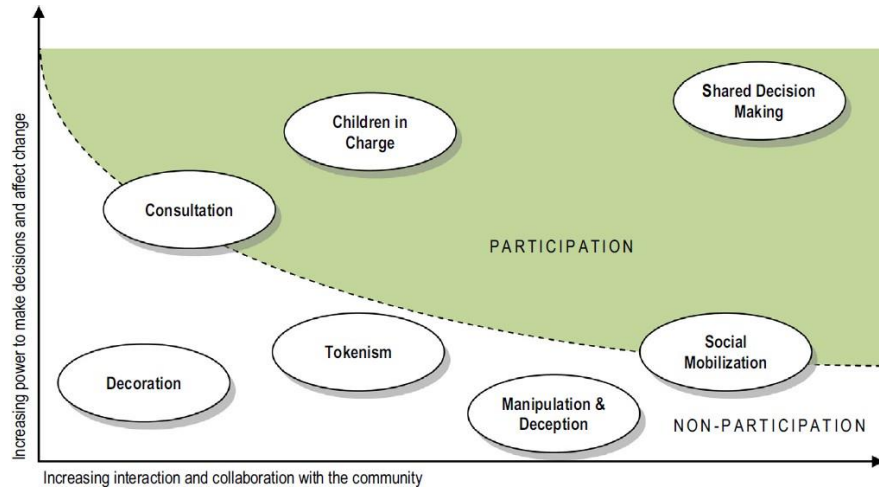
Increasing power to make decisions and affect change

Shared Decision Making

Children in Charge

Consultation

PARTICIPATION

Tokenism

Social Mobilization

Decoration

Manipulation & Deception

NON-PARTICIPATION

Increasing interaction and collaboration with the community